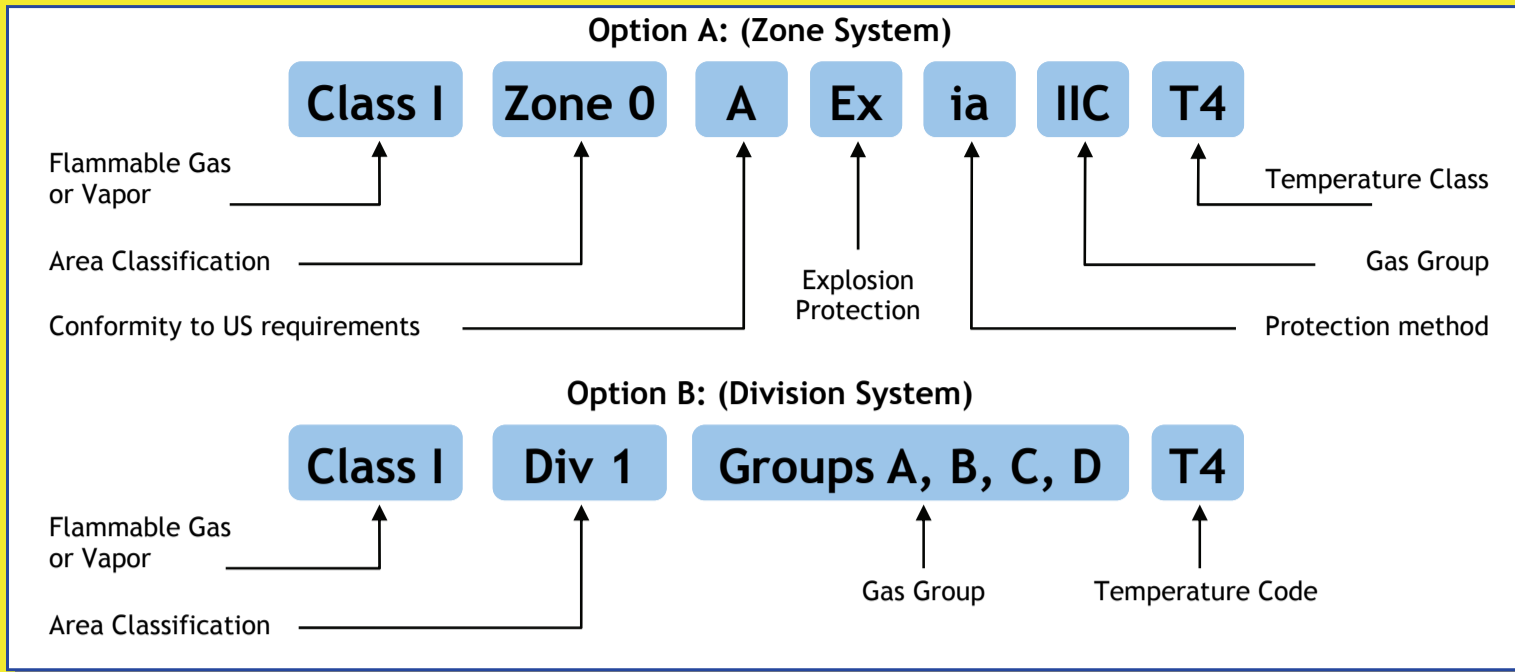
Option A: (Zone System)

Class I
Zone 0
A
Ex
ia
IIC
T4

Flammable Gas or Vapor
Temperature Class
Area Classification
Gas Group
Explosion Protection
Conformity to US requirements
Protection method

Option B: (Division System)

Class I
Div 1
Groups A, B, C, D
T4

Flammable Gas or Vapor
Area Classification
Gas Group
Temperature Code